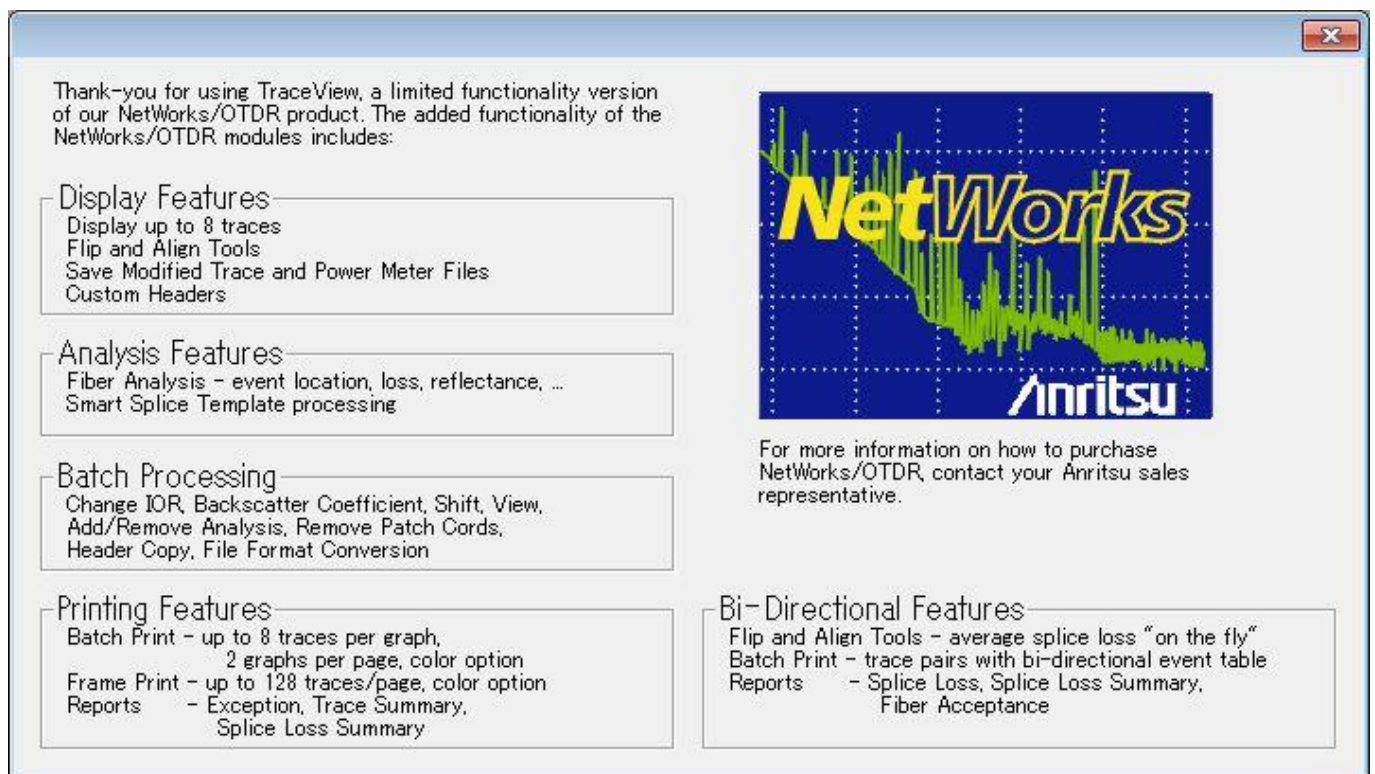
Thank-you for using TraceView, a limited functionality version of our NetWorks/OTDR product. The added functionality of the NetWorks/OTDR modules includes:

Display Features
Display up to 8 traces
Flip and Align Tools
Save Modified Trace and Power Meter Files
Custom Headers

Analysis Features
Fiber Analysis - event location, loss, reflectance, ...
Smart Splice Template processing

Batch Processing
Change IOR, Backscatter Coefficient, Shift, View, Add/Remove Analysis, Remove Patch Cords, Header Copy, File Format Conversion

Printing Features
Batch Print - up to 8 traces per graph,
2 graphs per page, color option
Frame Print - up to 128 traces/page, color option
Reports - Exception, Trace Summary,
Splice Loss Summary

NetWorks
Anritsu

For more information on how to purchase NetWorks/OTDR, contact your Anritsu sales representative.

Bi-Directional Features
Flip and Align Tools - average splice loss "on the fly"
Batch Print - trace pairs with bi-directional event table
Reports - Splice Loss, Splice Loss Summary,
Fiber Acceptance